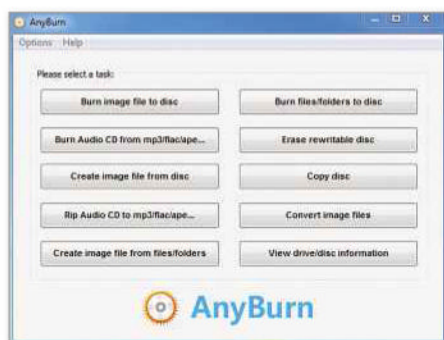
AnyBurn
Options Help

Please select a task:

Burn image file to disc
Burn files/folders to disc
Burn Audio CD from mp3/flac/ape...
Erase rewritable disc
Create image file from disc
Copy disc
Rip Audio CD to mp3/flac/ape...
Convert image files
Create image file from files/folders
View drive/disc information

AnyBurn